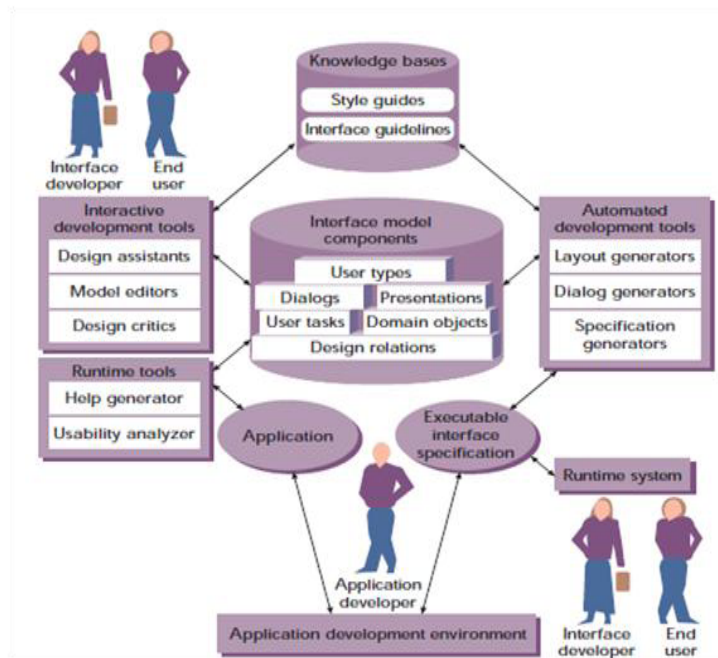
Interface developer

End user

Knowledge bases

Style guides

Interface guidelines

Interactive development tools

Design assistants

Model editors

Design critics

Interface model components

User types

Dialogs

Presentations

User tasks

Domain objects

Design relations

Automated development tools

Layout generators

Dialog generators

Specification generators

Runtime tools

Help generator

Usability analyzer

Application

Executable interface specification

Runtime system

Application developer

Interface developer

End user

Application development environment